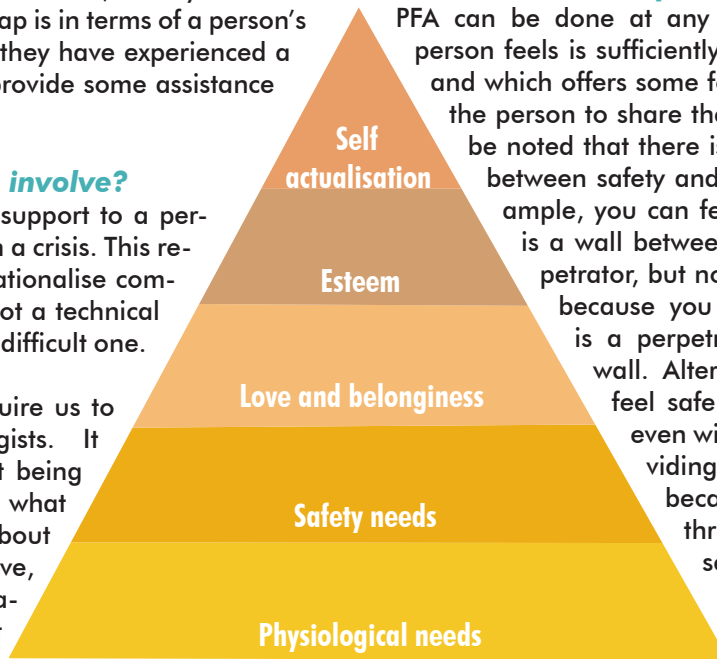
ap is in terms of a person's they have experienced a rovide some assistance

involve?

support to a pern a crisis. This reationalise comot a technical difficult one.

uire us to gists. It t being what bout ve, a-

PFA can be done at any person feels is sufficiently and which offers some fe the person to share th be noted that there is between safety and ample, you can fe is a wall betwee petrator, but no because you is a perpetr wall. Alter feel safe even wi viding beca thr s

Self actualisation

Esteem

Love and belonginess

Safety needs

Physiological needs